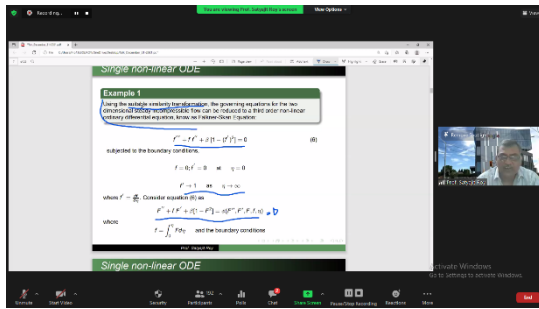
Recording... 

You are viewing Prof. Satyajit Roy's screen

View Options

Single non-linear ODE

Example 1

Using the suitable similarity transformation, the governing equations for the two dimensional steady incompressible flow can be reduced to a third order non-linear ordinary differential equation, know as Falkner-Skan Equation:

$f''' + f f'' + \beta (1 - (f')^2) = 0$ (6)

subjected to the boundary conditions,

$f = 0; f' = 0$ at $\eta = 0$

$f' = 1$ as $\eta \to \infty$

where $f' = \frac{u}{U_e}$. Consider equation (6) as

$F''' + f F'' + \beta (1 - F'^2) = R(F'', F', F, f, \eta)$

where

$f = \int_0^\eta F d\eta$ and the boundary conditions

Prof. Satyajit Roy

Single non-linear ODE

Prof. Satyajit Roy

Activate Windows
Go to Settings to activate Windows.

Unmute Start Video Security Participants Polls Chat Share Screen Pause/Stop Recording Reactions More End